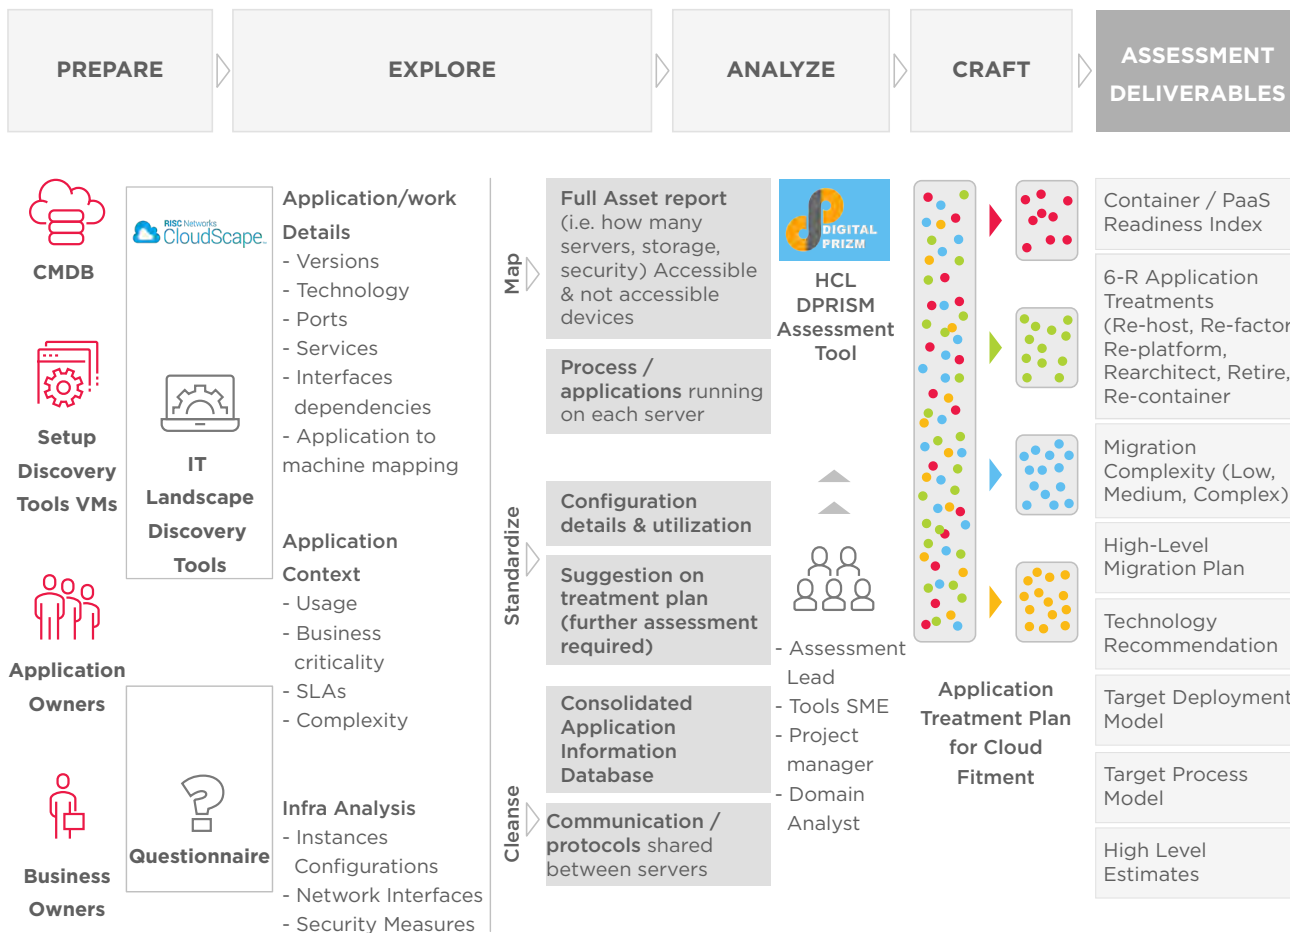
PREPARE

EXPLORE

ANALYZE

CRAFT

ASSESSMENT DELIVERABLES

CMDB

Setup Discovery Tools VMs

Application Owners

Business Owners

RISC Networks CloudScape

IT Landscape Discovery Tools

Questionnaire

Application/work Details
- Versions
- Technology
- Ports
- Services
- Interfaces dependencies
- Application to machine mapping

Application Context
- Usage
- Business criticality
- SLAs
- Complexity

Infra Analysis
- Instances Configurations
- Network Interfaces
- Security Measures

Map

Full Asset report (i.e. how many servers, storage, security) Accessible & not accessible devices

Process / applications running on each server

Standardize

Configuration details & utilization

Suggestion on treatment plan (further assessment required)

Cleanse

Consolidated Application Information Database

Communication / protocols shared between servers

DIGITAL PRIZM

HCL DPRISM Assessment Tool

- Assessment Lead
- Tools SME
- Project manager
- Domain Analyst

Application Treatment Plan for Cloud Fitment

Container / PaaS Readiness Index

6-R Application Treatments (Re-host, Re-factor Re-platform, Rearchitect, Retire, Re-container

Migration Complexity (Low, Medium, Complex)

High-Level Migration Plan

Technology Recommendation

Target Deployment Model

Target Process Model

High Level Estimates